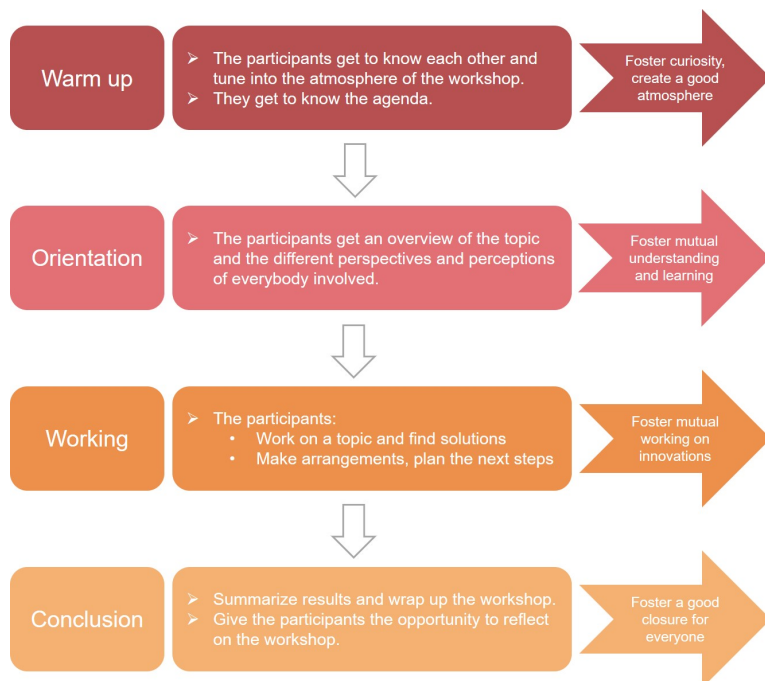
Warm up

➢ The participants get to know each other and tune into the atmosphere of the workshop.
➢ They get to know the agenda.

Foster curiosity, create a good atmosphere

Orientation

➢ The participants get an overview of the topic and the different perspectives and perceptions of everybody involved.

Foster mutual understanding and learning

Working

➢ The participants:
• Work on a topic and find solutions
• Make arrangements, plan the next steps

Foster mutual working on innovations

Conclusion

➢ Summarize results and wrap up the workshop.
➢ Give the participants the opportunity to reflect on the workshop.

Foster a good closure for everyone